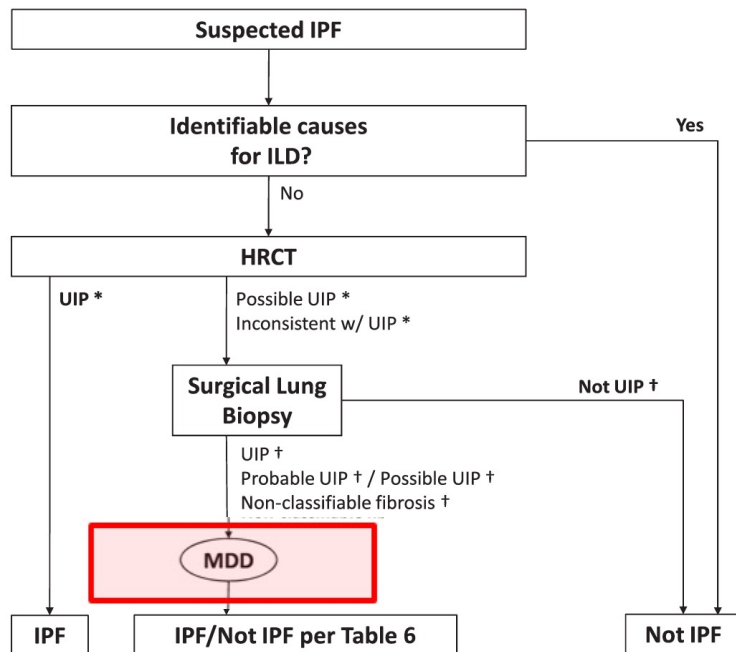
Suspected IPF

Identifiable causes for ILD?

Yes

No

HRCT

UIP *

Possible UIP *
Inconsistent w/ UIP *

Surgical Lung Biopsy

Not UIP †

UIP †
Probable UIP † / Possible UIP †
Non-classifiable fibrosis †

MDD

IPF

IPF/Not IPF per Table 6

Not IPF